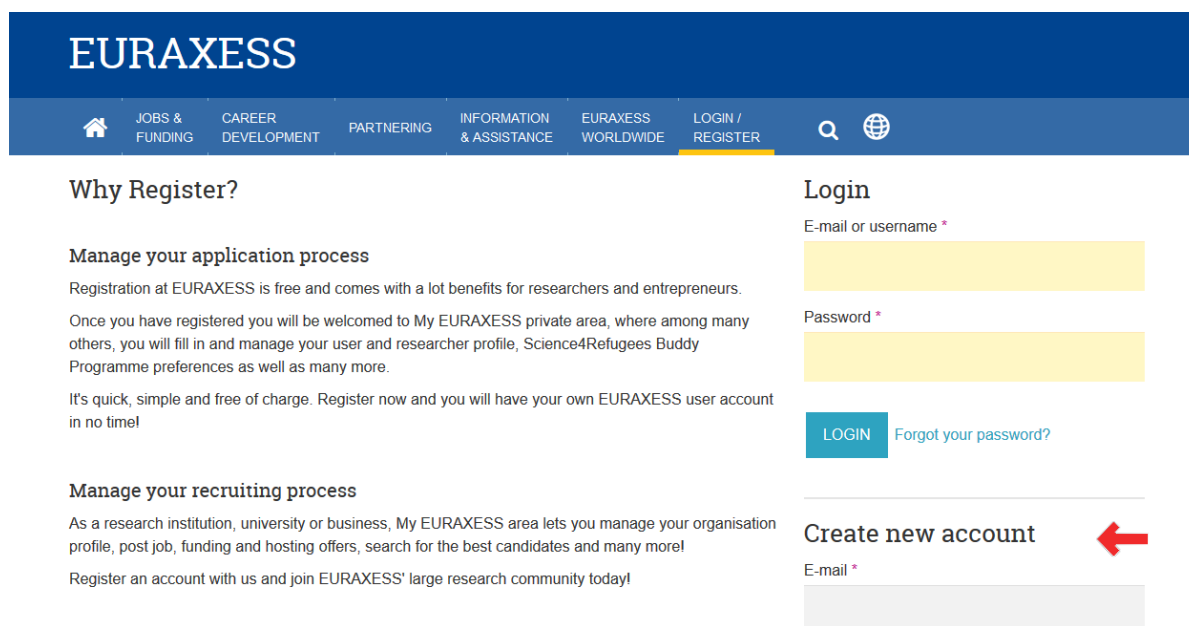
EURAXESS

JOBS & FUNDING
CAREER DEVELOPMENT
PARTNERING
INFORMATION & ASSISTANCE
EURAXESS WORLDWIDE
LOGIN / REGISTER

Why Register?

Manage your application process

Registration at EURAXESS is free and comes with a lot benefits for researchers and entrepreneurs.

Once you have registered you will be welcomed to My EURAXESS private area, where among many others, you will fill in and manage your user and researcher profile, Science4Refugees Buddy Programme preferences as well as many more.

It's quick, simple and free of charge. Register now and you will have your own EURAXESS user account in no time!

Manage your recruiting process

As a research institution, university or business, My EURAXESS area lets you manage your organisation profile, post job, funding and hosting offers, search for the best candidates and many more!

Register an account with us and join EURAXESS' large research community today!

Login

E-mail or username *

Password *

LOGIN
Forgot your password?

Create new account

E-mail *